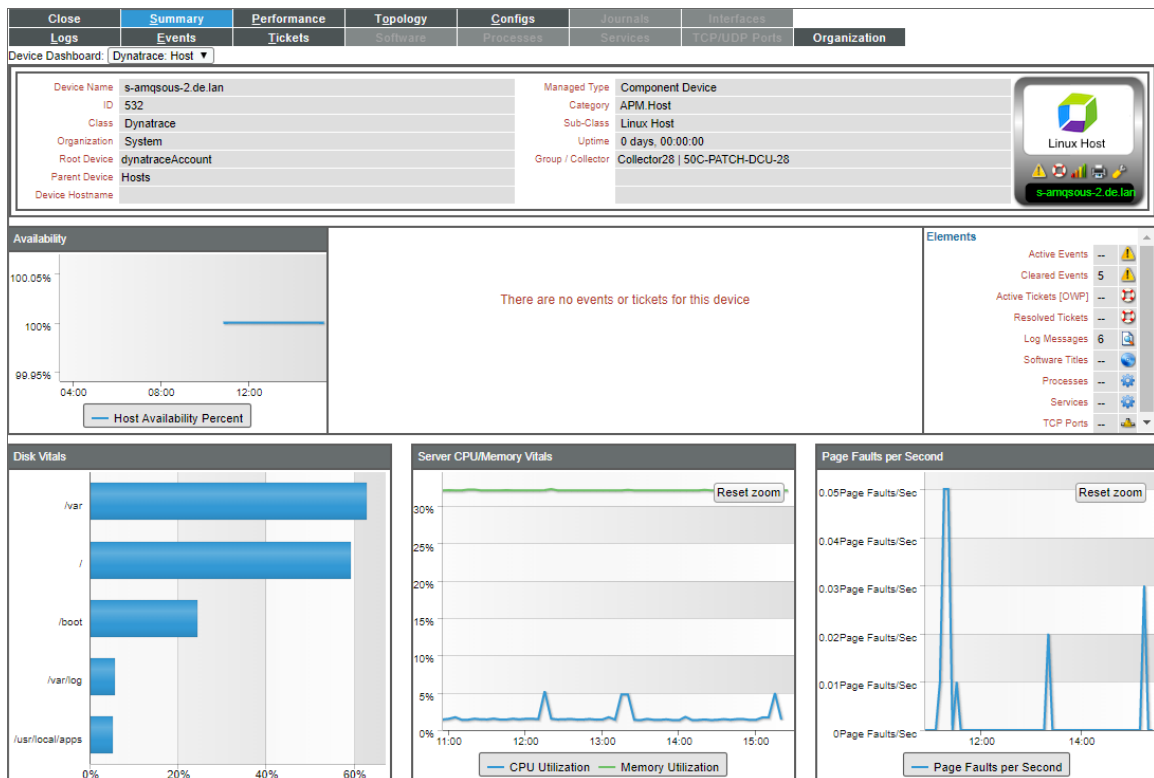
Close | Summary | Performance | Topology | Configs | Journals | Interfaces
Logs | Events | Tickets | Software | Processes | Services | TCP/UDP Ports | Organization

Device Dashboard: Dynatrace: Host ▼

| | | | |
|---|---|---|---|
| Device Name | s-amqsous-2.de.lan | Managed Type | Component Device |
| ID | 532 | Category | APM.Host |
| Class | Dynatrace | Sub-Class | Linux Host |
| Organization | System | Uptime | 0 days, 00:00:00 |
| Root Device | dynatraceAccount | Group / Collector | Collector28 \| 50C-PATCH-DCU-28 |
| Parent Device | Hosts | | |
| Device Hostname | | | |

Linux Host
s-amqsous-2.de.lan

Availability
100.05%
100%
99.95%
04:00 08:00 12:00
Host Availability Percent

There are no events or tickets for this device

Elements
| | |
|---|---|
| Active Events | -- |
| Cleared Events | 5 |
| Active Tickets [OWP] | -- |
| Resolved Tickets | -- |
| Log Messages | 6 |
| Software Titles | -- |
| Processes | -- |
| Services | -- |
| TCP Ports | -- |

Disk Vitals
/var
/
/boot
/var/log
/usr/local/apps
0% 20% 40% 60%

Server CPU/Memory Vitals
Reset zoom
30%
25%
20%
15%
10%
5%
0%
11:00 12:00 13:00 14:00 15:00
CPU Utilization Memory Utilization

Page Faults per Second
Reset zoom
0.05Page Faults/Sec
0.04Page Faults/Sec
0.03Page Faults/Sec
0.02Page Faults/Sec
0.01Page Faults/Sec
0Page Faults/Sec
12:00 14:00
Page Faults per Second